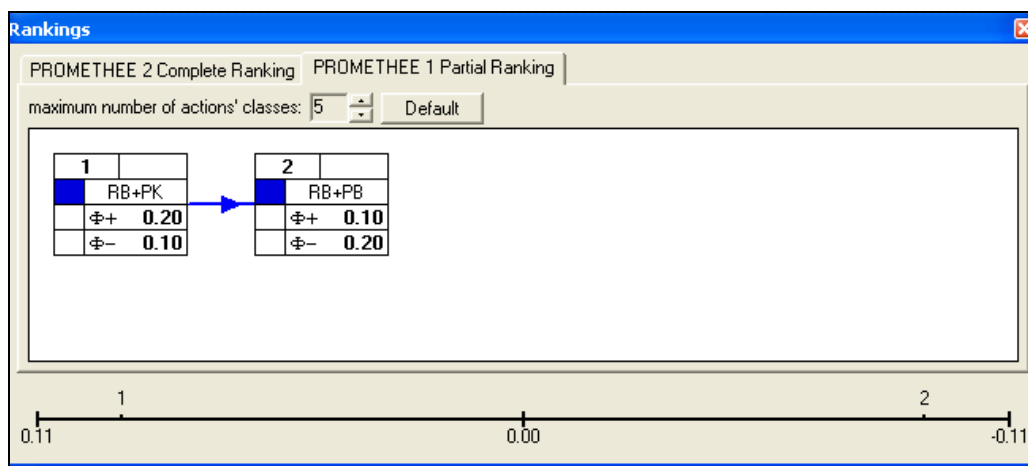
Rankings

PROMETHEE 2 Complete Ranking | PROMETHEE 1 Partial Ranking

maximum number of actions' classes: 5 | Default

| 1 | |
|---|---|
| | RB+PK |
| | Φ+ 0.20 |
| | Φ− 0.10 |

| 2 | |
|---|---|
| | RB+PB |
| | Φ+ 0.10 |
| | Φ− 0.20 |

1 2

0.11 0.00 -0.11